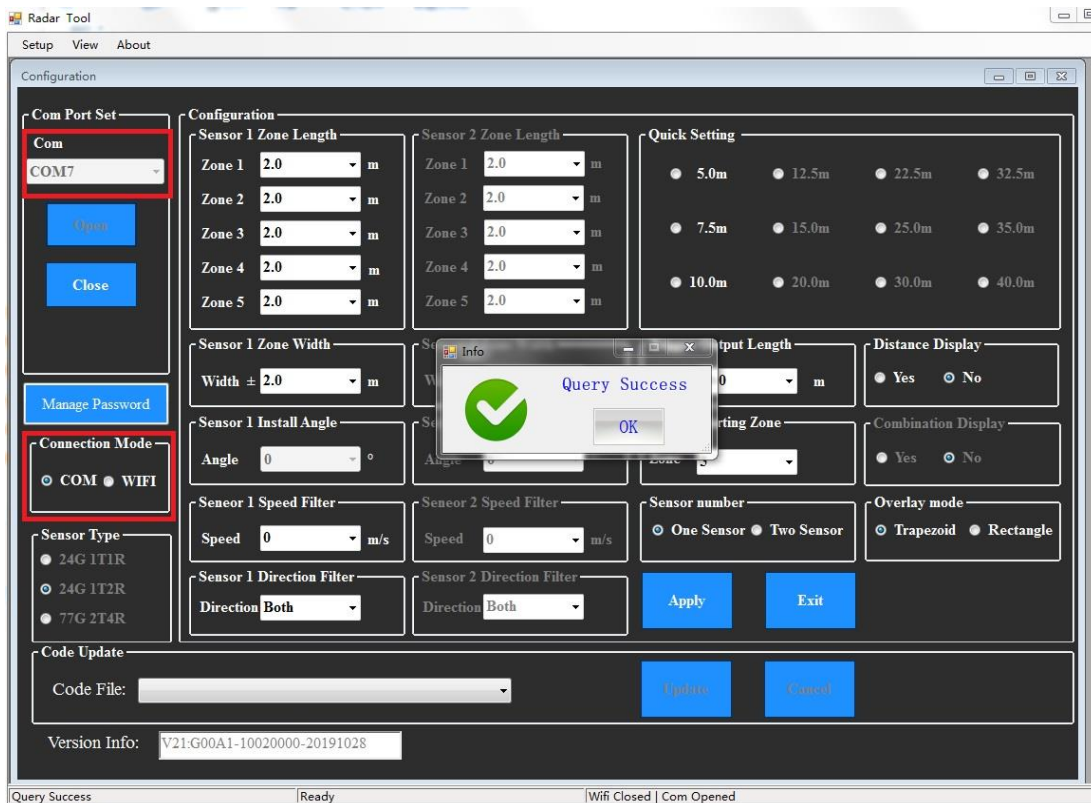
Radar Tool

Setup View About

Configuration

Com Port Set

Com

COM7

Open

Close

Manage Password

Connection Mode

COM WIFI

Sensor Type

24G 1T1R

24G 1T2R

77G 2T4R

Configuration

Sensor 1 Zone Length

Zone 1 2.0 m

Zone 2 2.0 m

Zone 3 2.0 m

Zone 4 2.0 m

Zone 5 2.0 m

Sensor 2 Zone Length

Zone 1 2.0 m

Zone 2 2.0 m

Zone 3 2.0 m

Zone 4 2.0 m

Zone 5 2.0 m

Quick Setting

5.0m 12.5m 22.5m 32.5m

7.5m 15.0m 25.0m 35.0m

10.0m 20.0m 30.0m 40.0m

Sensor 1 Zone Width

Width ± 2.0 m

Se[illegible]

W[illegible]

Info

Query Success

OK

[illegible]tput Length

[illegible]0 m

Distance Display

Yes No

Sensor 1 Install Angle

Angle 0 °

Se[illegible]

Angle 0

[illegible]rting Zone

Zone 3

Combination Display

Yes No

Seneor 1 Speed Filter

Speed 0 m/s

Seneor 2 Speed Filter

Speed 0 m/s

Sensor number

One Sensor Two Sensor

Overlay mode

Trapezoid Rectangle

Sensor 1 Direction Filter

Direction Both

Sensor 2 Direction Filter

Direction Both

Apply

Exit

Code Update

Code File:

Update

Cancel

Version Info: V21:G00A1-10020000-20191028

Query Success | Ready | Wifi Closed | Com Opened